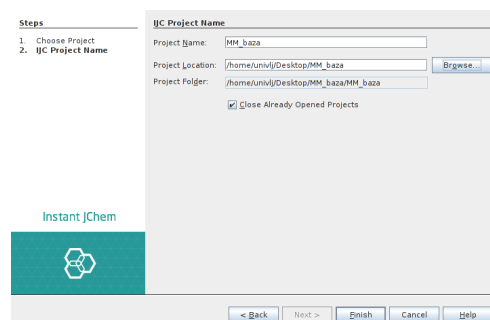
Steps

1. Choose Project
2. IJC Project Name

Instant JChem

IJC Project Name

Project Name: MM_baza

Project Location: /home/univlj/Desktop/MM_baza Browse...

Project Folder: /home/univlj/Desktop/MM_baza/MM_baza

Close Already Opened Projects

< Back Next > Finish Cancel Help